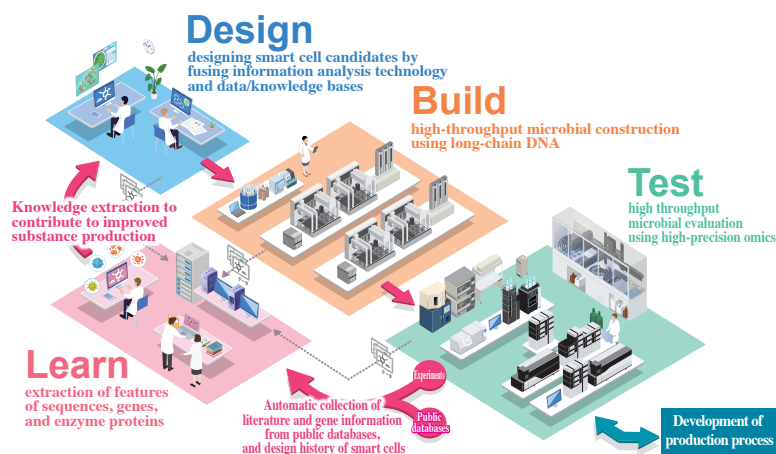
Design
designing smart cell candidates by fusing information analysis technology and data/knowledge bases

Build
high-throughput microbial construction using long-chain DNA

Test
high throughput microbial evaluation using high-precision omics

Knowledge extraction to contribute to improved substance production

Learn
extraction of features of sequences, genes, and enzyme proteins

Experiments

Public databases

Automatic collection of literature and gene information from public databases, and design history of smart cells

Development of production process